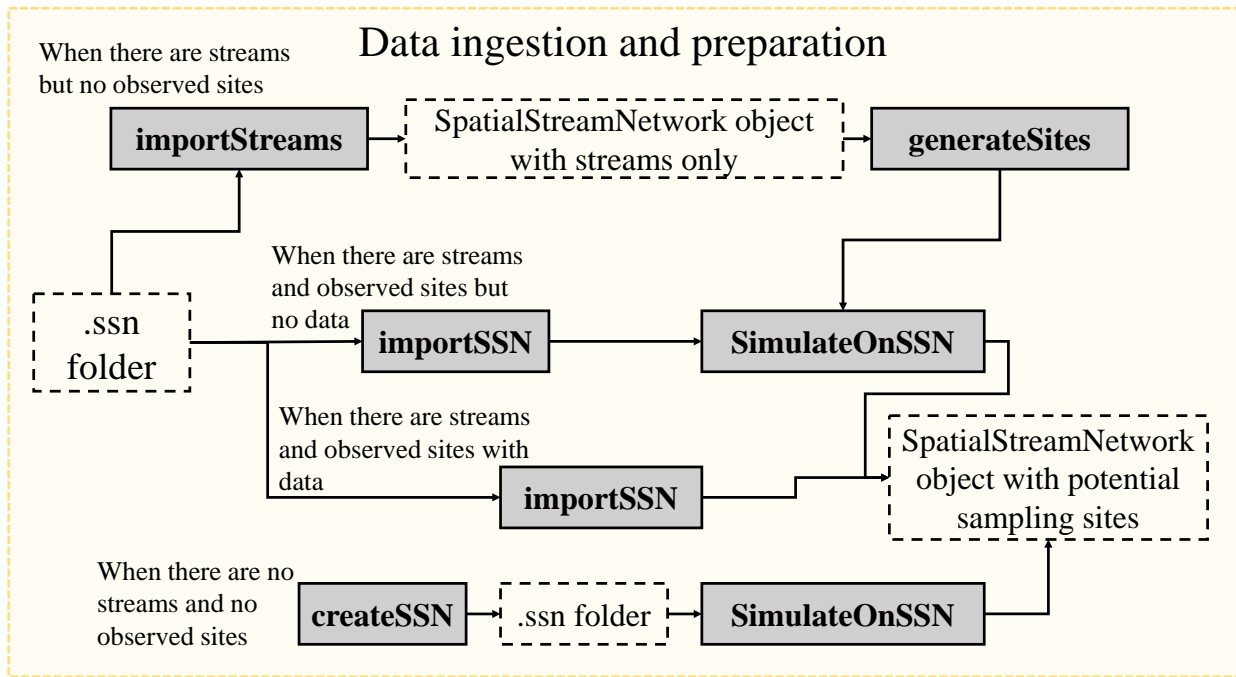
Data ingestion and preparation

When there are streams but no observed sites

importStreams

SpatialStreamNetwork object with streams only

generateSites

.ssn folder

When there are streams and observed sites but no data

importSSN

SimulateOnSSN

When there are streams and observed sites with data

importSSN

SpatialStreamNetwork object with potential sampling sites

When there are no streams and no observed sites

createSSN

.ssn folder

SimulateOnSSN